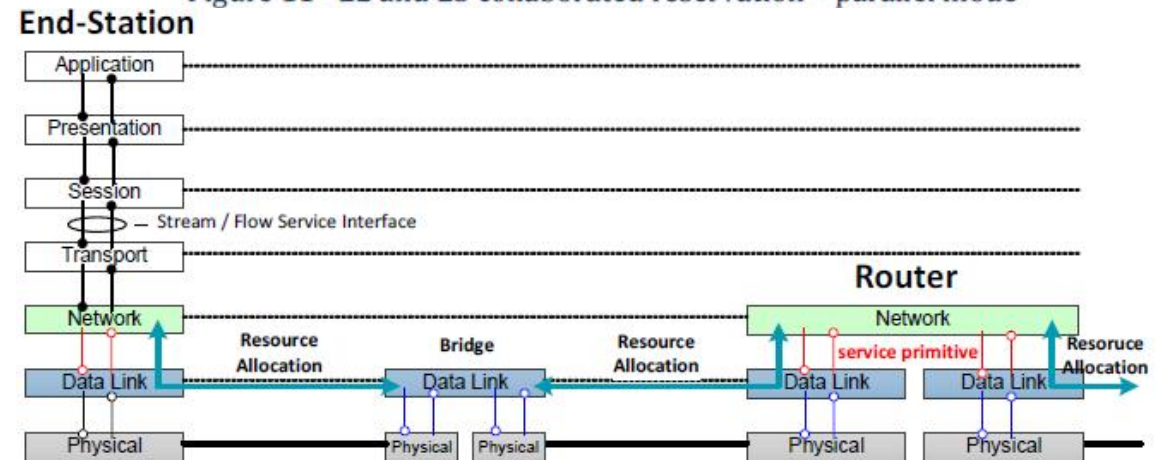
End-Station

Application

Presentation

Session

Stream / Flow Service Interface

Transport

Router

Network

Network

Resource Allocation

Bridge

Resource Allocation

service primitive

Resoruce Allocation

Data Link

Data Link

Data Link

Data Link

Physical

Physical

Physical

Physical

Physical